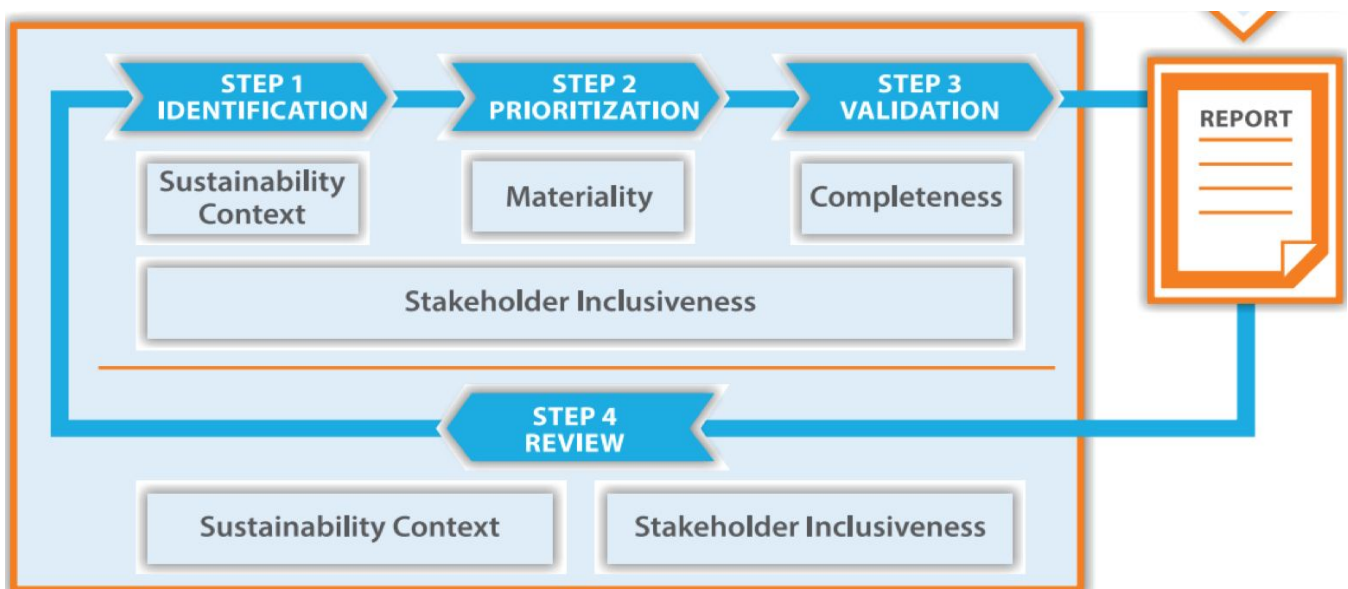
STEP 1
IDENTIFICATION

STEP 2
PRIORITIZATION

STEP 3
VALIDATION

REPORT

Sustainability Context

Materiality

Completeness

Stakeholder Inclusiveness

STEP 4
REVIEW

Sustainability Context

Stakeholder Inclusiveness